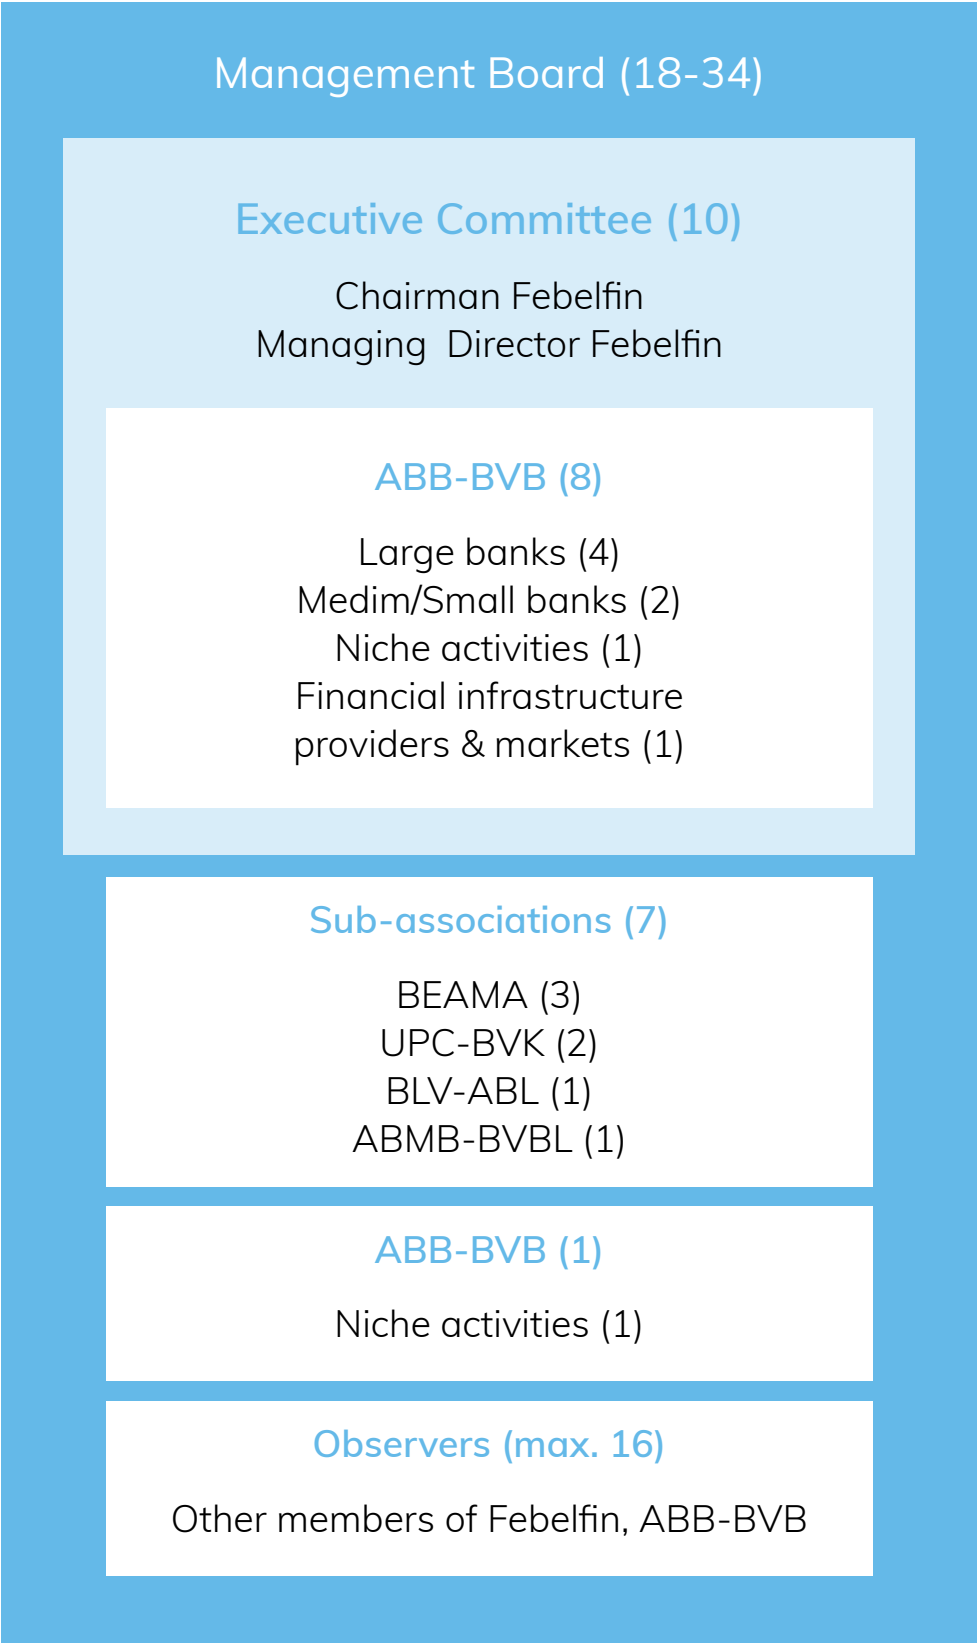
Management Board (18-34)

Executive Committee (10)

Chairman Febelfin
Managing Director Febelfin

ABB-BVB (8)

Large banks (4)
Medim/Small banks (2)
Niche activities (1)
Financial infrastructure providers & markets (1)

Sub-associations (7)

BEAMA (3)
UPC-BVK (2)
BLV-ABL (1)
ABMB-BVBL (1)

ABB-BVB (1)

Niche activities (1)

Observers (max. 16)

Other members of Febelfin, ABB-BVB